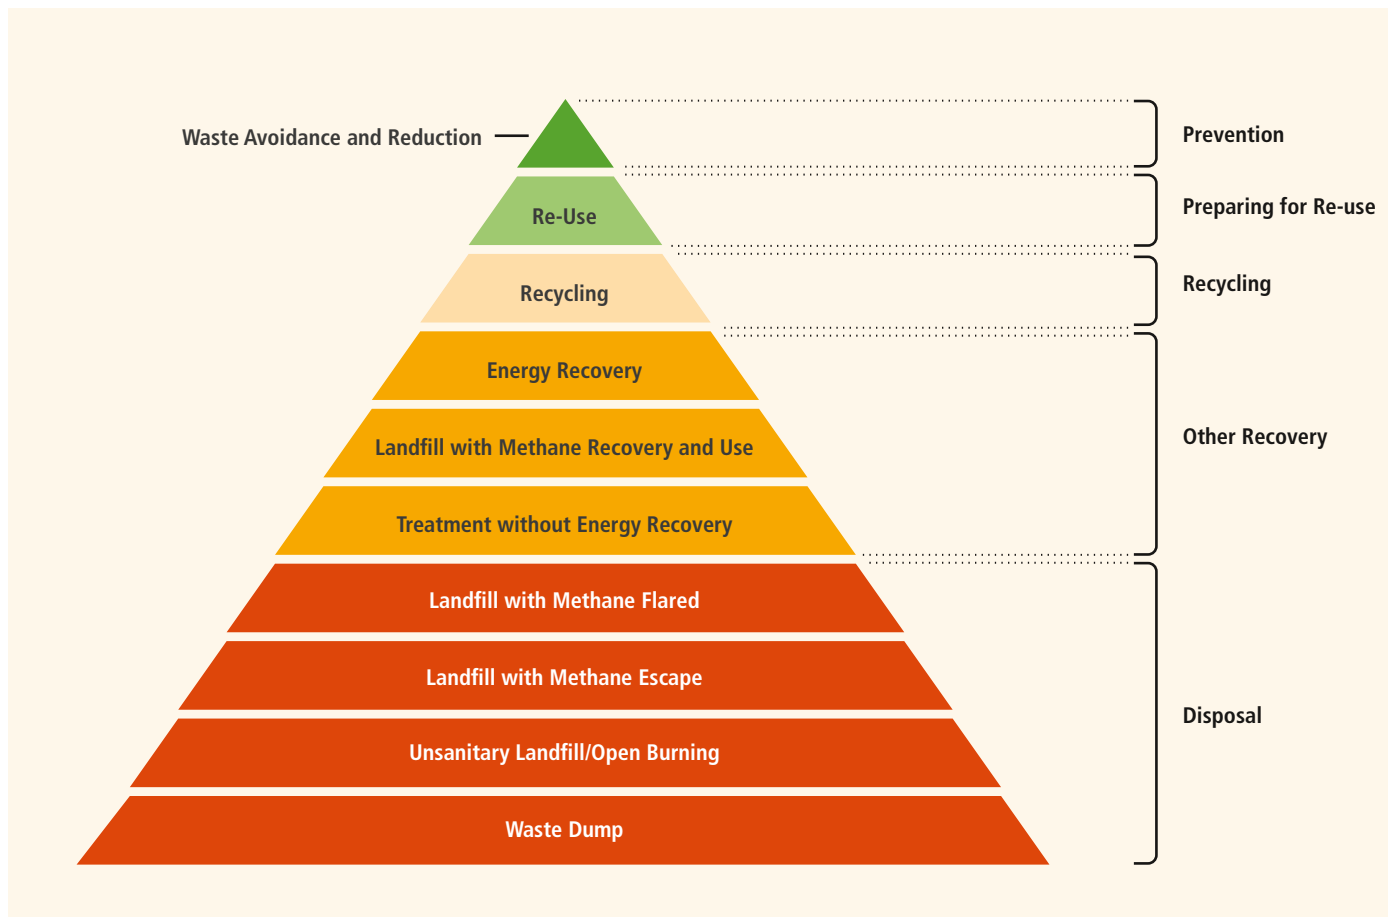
Waste Avoidance and Reduction

Re-Use

Recycling

Energy Recovery

Landfill with Methane Recovery and Use

Treatment without Energy Recovery

Landfill with Methane Flared

Landfill with Methane Escape

Unsanitary Landfill/Open Burning

Waste Dump

Prevention

Preparing for Re-use

Recycling

Other Recovery

Disposal